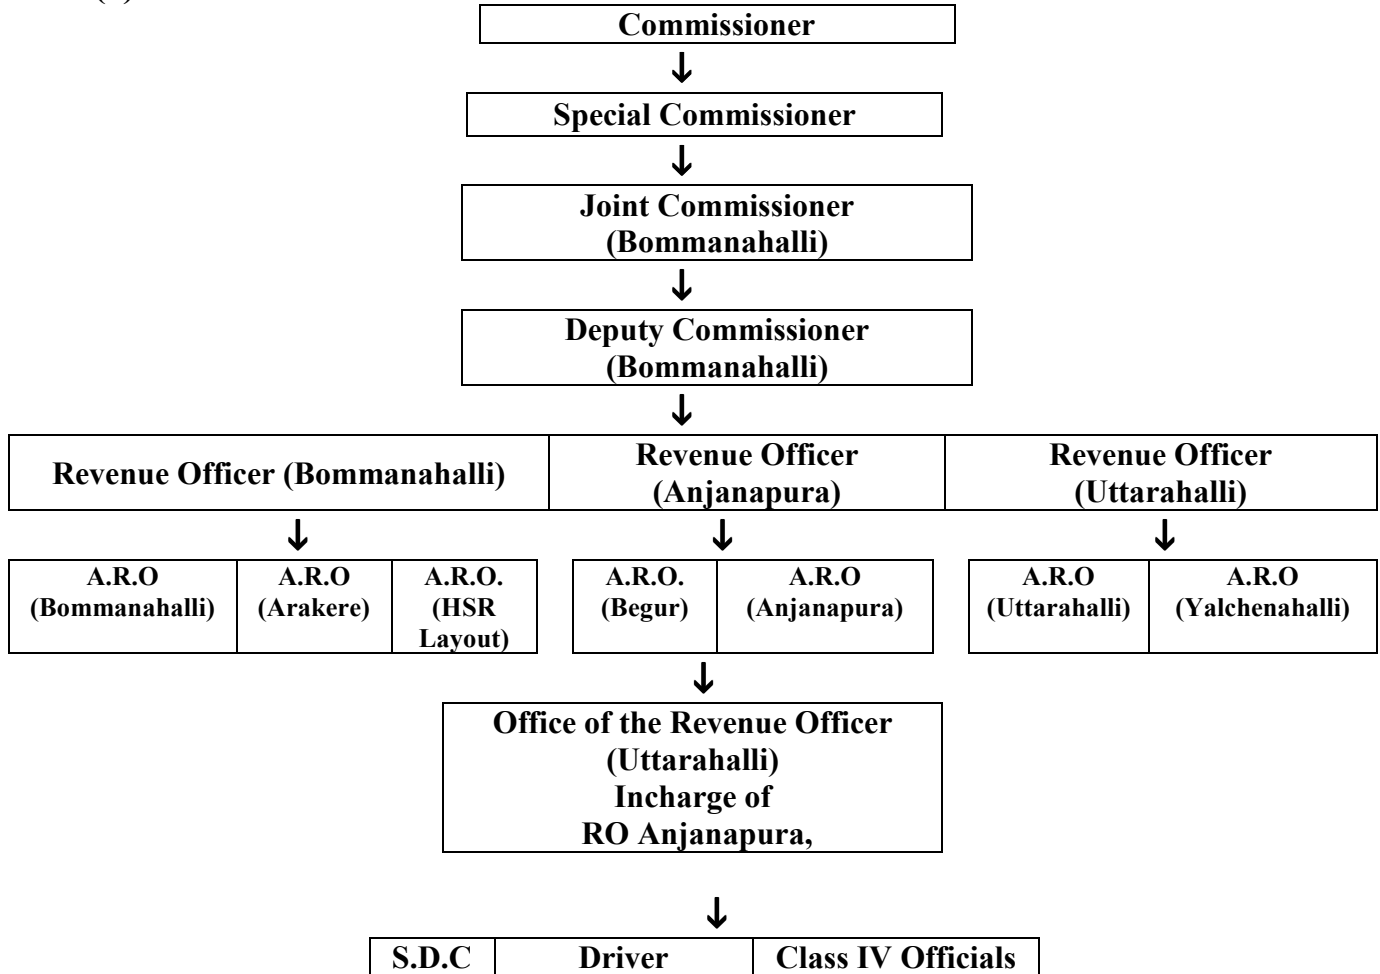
Commissioner

Special Commissioner

Joint Commissioner (Bommanahalli)

Deputy Commissioner (Bommanahalli)

| Revenue Officer (Bommanahalli) | Revenue Officer (Anjanapura) | Revenue Officer (Uttarahalli) |
|---|---|---|

| A.R.O (Bommanahalli) | A.R.O (Arakere) | A.R.O. (HSR Layout) |
|---|---|---|

| A.R.O. (Begur) | A.R.O (Anjanapura) |
|---|---|

| A.R.O (Uttarahalli) | A.R.O (Yalchenahalli) |
|---|---|

Office of the Revenue Officer (Uttarahalli) Incharge of RO Anjanapura,

| S.D.C | Driver | Class IV Officials |
|---|---|---|